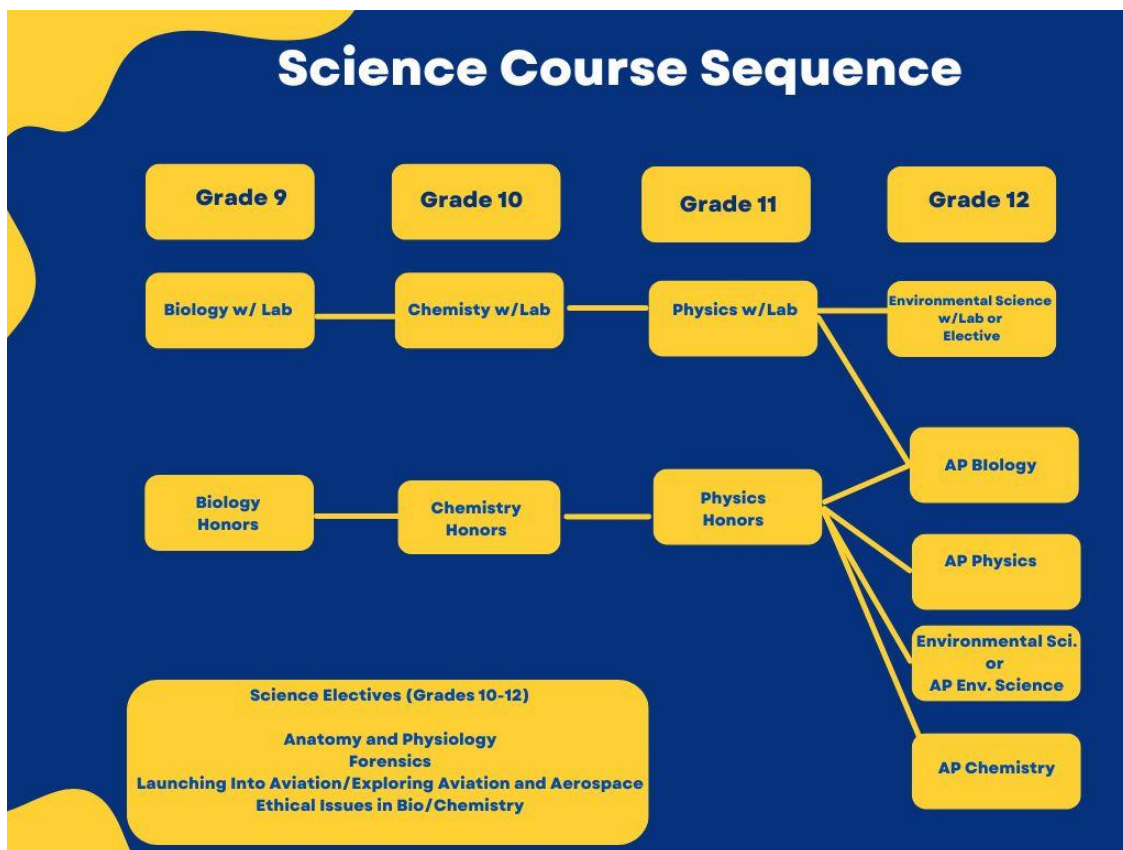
Science Course Sequence

Grade 9

Grade 10

Grade 11

Grade 12

Biology w/ Lab

Chemisty w/Lab

Physics w/Lab

Environmental Science w/Lab or Elective

AP Biology

Biology Honors

Chemistry Honors

Physics Honors

AP Physics

Environmental Sci. or AP Env. Science

AP Chemistry

Science Electives (Grades 10-12)

Anatomy and Physiology
Forensics
Launching Into Aviation/Exploring Aviation and Aerospace
Ethical Issues in Bio/Chemistry